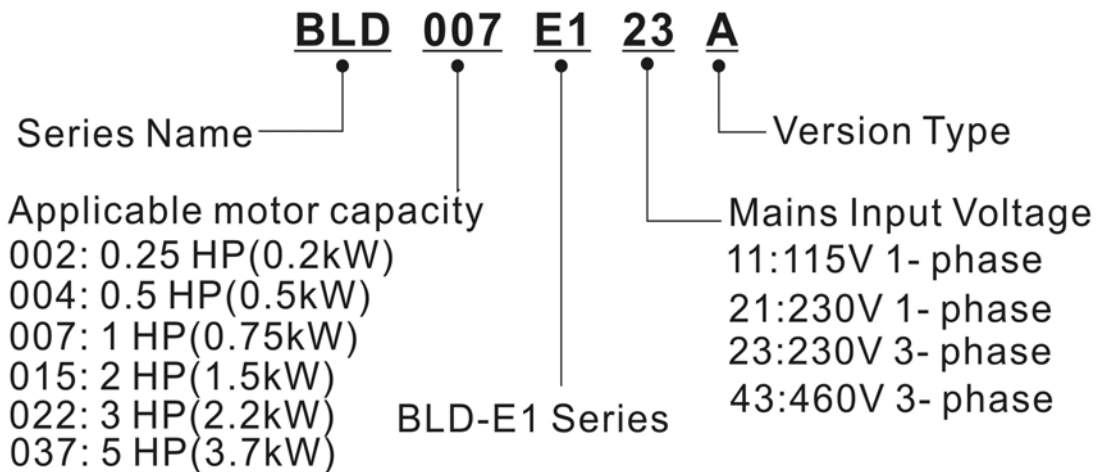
BLD 007 E1 23 A

Series Name

Version Type

Applicable motor capacity
002: 0.25 HP(0.2kW)
004: 0.5 HP(0.5kW)
007: 1 HP(0.75kW)
015: 2 HP(1.5kW)
022: 3 HP(2.2kW)
037: 5 HP(3.7kW)

Mains Input Voltage
11:115V 1- phase
21:230V 1- phase
23:230V 3- phase
43:460V 3- phase

BLD-E1 Series